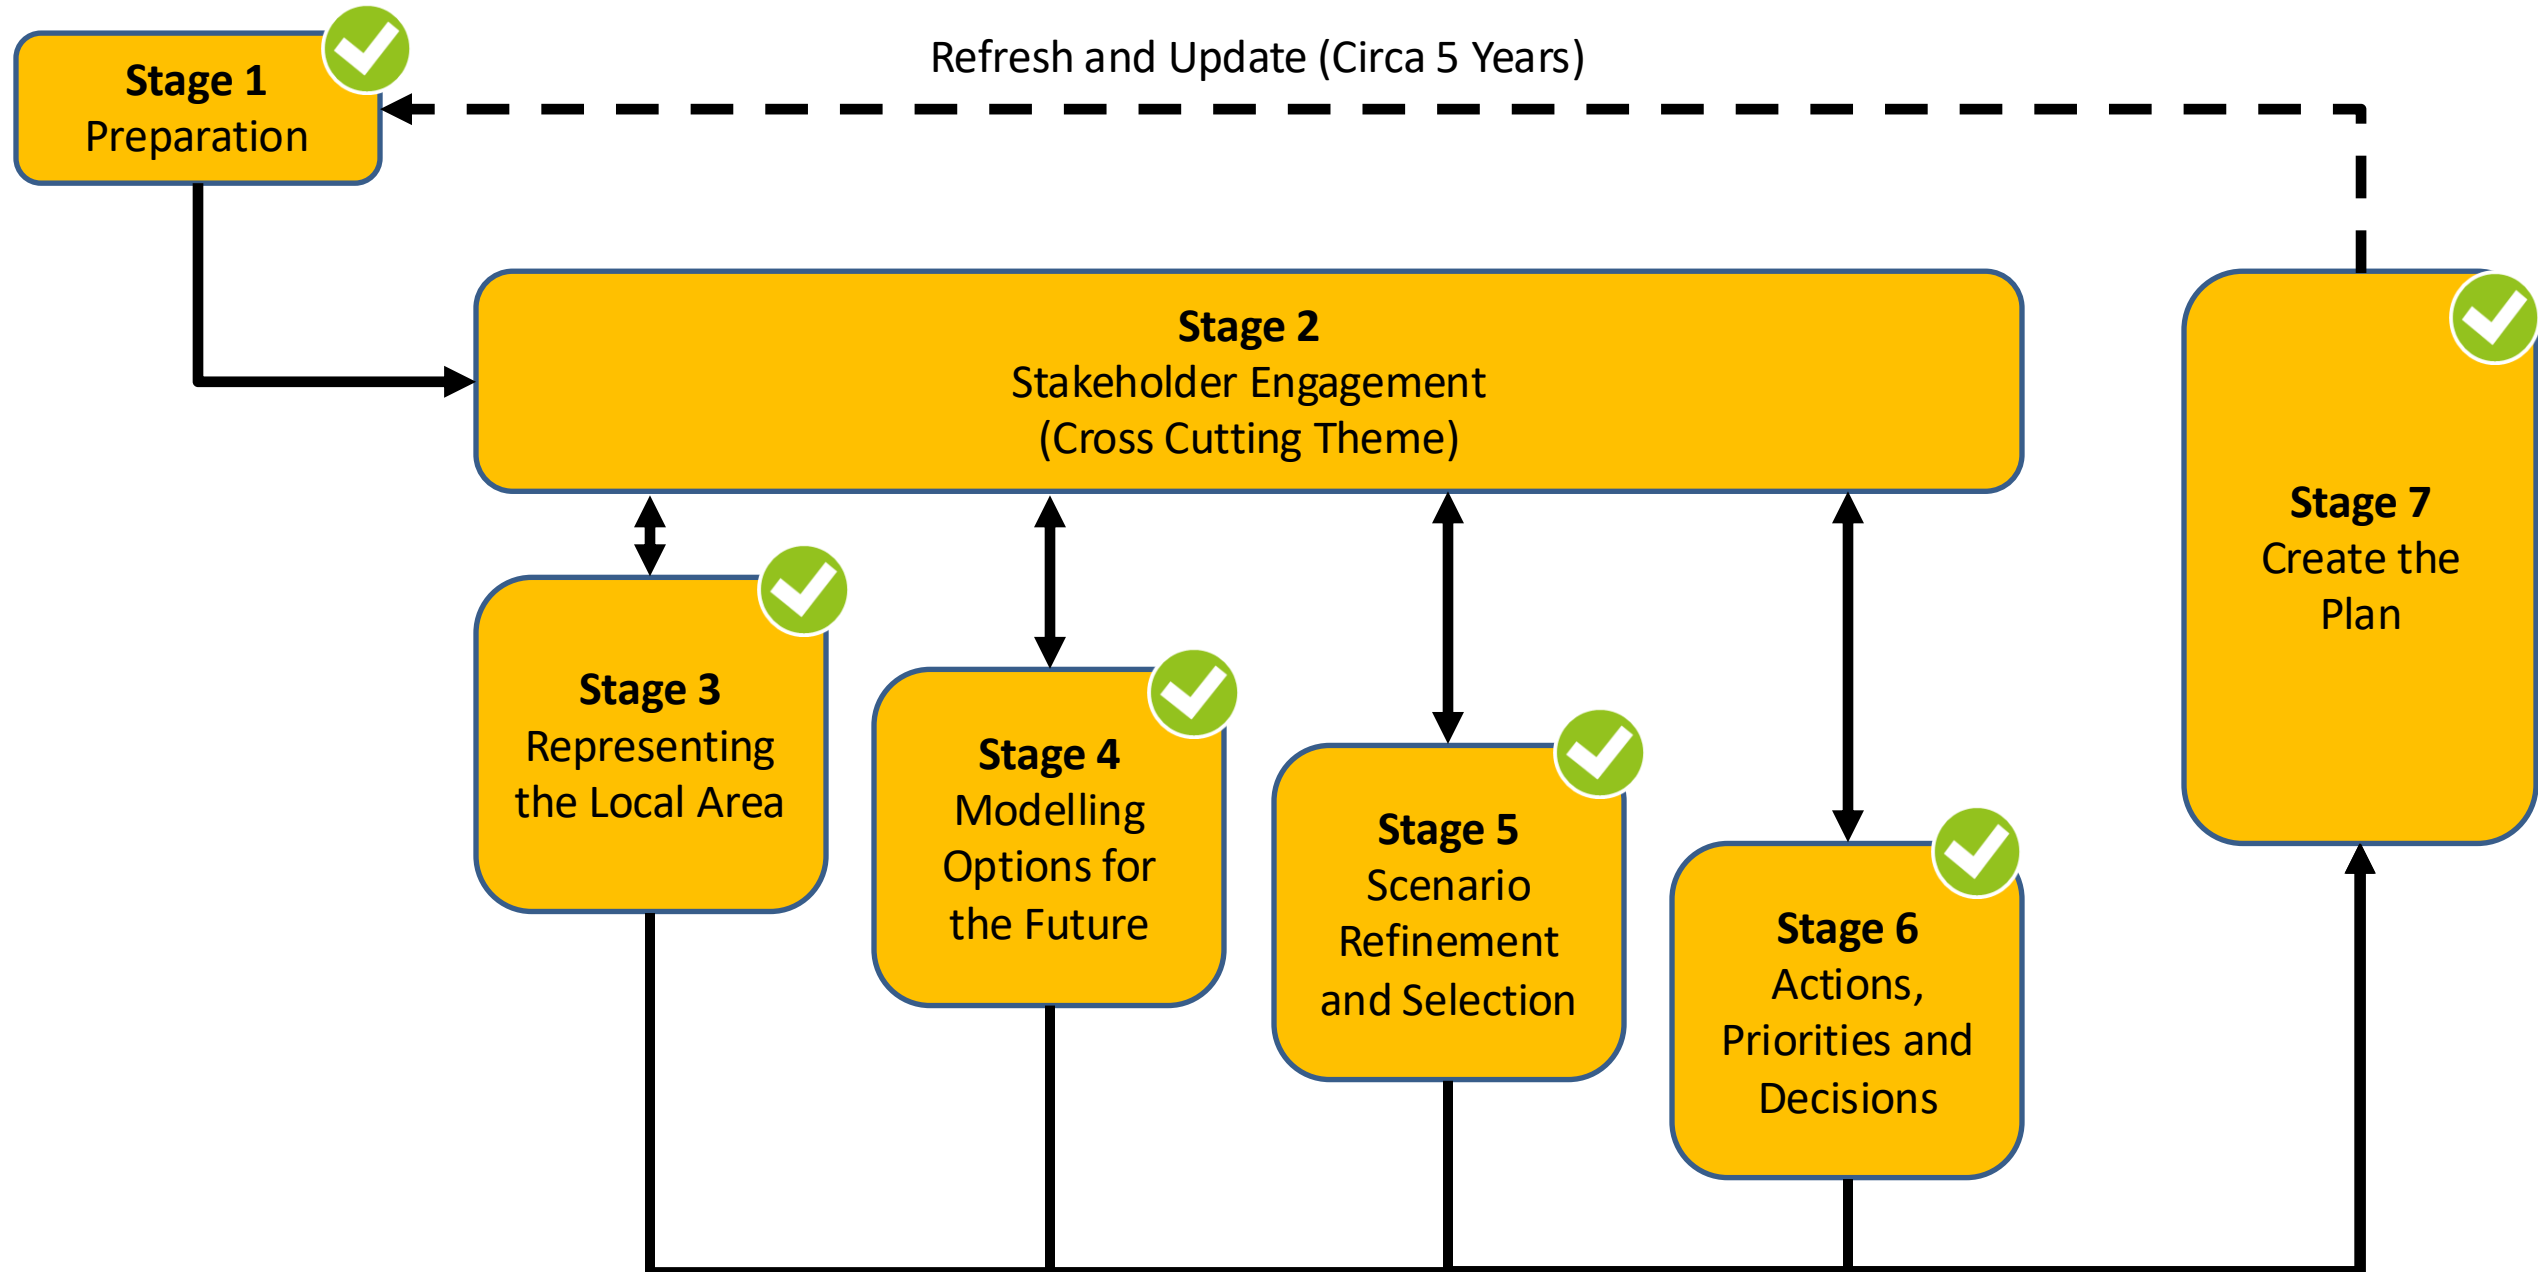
Stage 1
Preparation

Refresh and Update (Circa 5 Years)

Stage 2
Stakeholder Engagement
(Cross Cutting Theme)

Stage 7
Create the Plan

Stage 3
Representing the Local Area

Stage 4
Modelling Options for the Future

Stage 5
Scenario Refinement and Selection

Stage 6
Actions, Priorities and Decisions